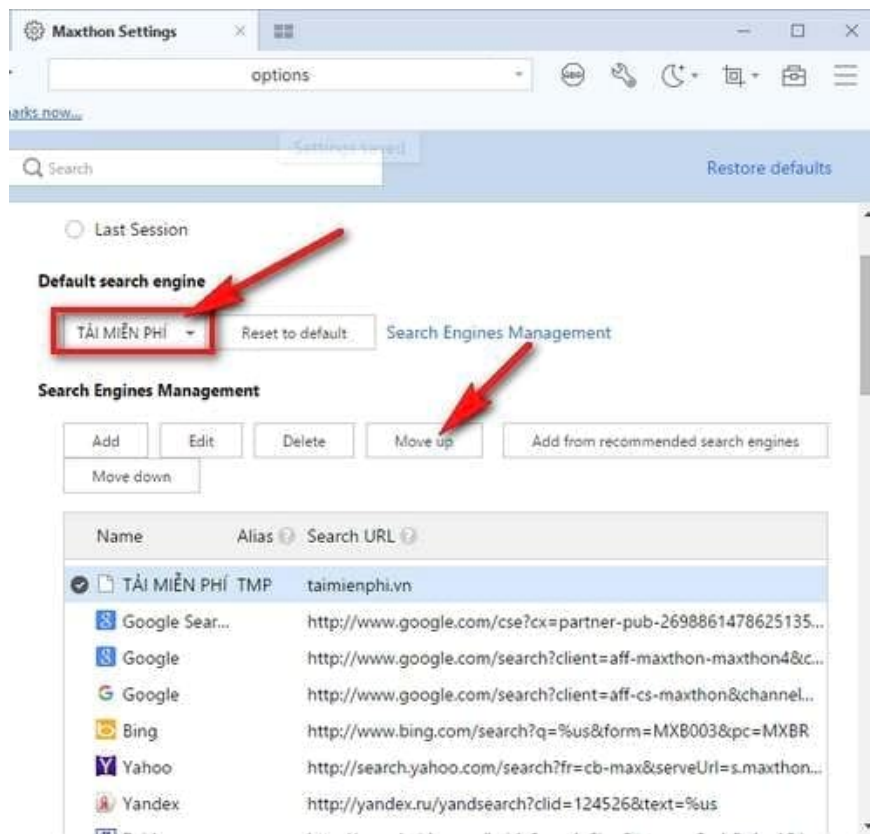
Maxthon Settings

options

arks now...

Settings saved

Search

Restore defaults

Last Session

Default search engine

TẢI MIỄN PHÍ

Reset to default

Search Engines Management

Search Engines Management

Add

Edit

Delete

Move up

Add from recommended search engines

Move down

| Name | Alias | Search URL |
|---|---|---|
| TẢI MIỄN PHÍ | TMP | taimienphi.vn |
| Google Sear... | | http://www.google.com/cse?cx=partner-pub-2698861478625135... |
| Google | | http://www.google.com/search?client=aff-maxthon-maxthon4&c... |
| Google | | http://www.google.com/search?client=aff-cs-maxthon&channel... |
| Bing | | http://www.bing.com/search?q=%us&form=MXB003&pc=MXBR |
| Yahoo | | http://search.yahoo.com/search?fr=cb-max&serveUrl=s.maxthon... |
| Yandex | | http://yandex.ru/yandsearch?clid=124526&text=%us |